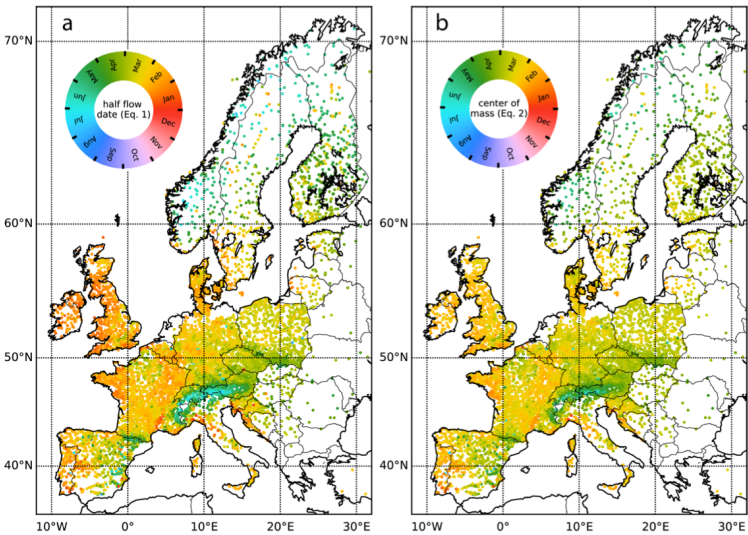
a

half flow date (Eq. 1)

Jan Feb Mar Apr May Jun Jul Aug Sep Oct Nov Dec

70°N

60°N

50°N

40°N

10°W 0° 10°E 20°E 30°E

b

center of mass (Eq. 2)

Jan Feb Mar Apr May Jun Jul Aug Sep Oct Nov Dec

70°N

60°N

50°N

40°N

10°W 0° 10°E 20°E 30°E